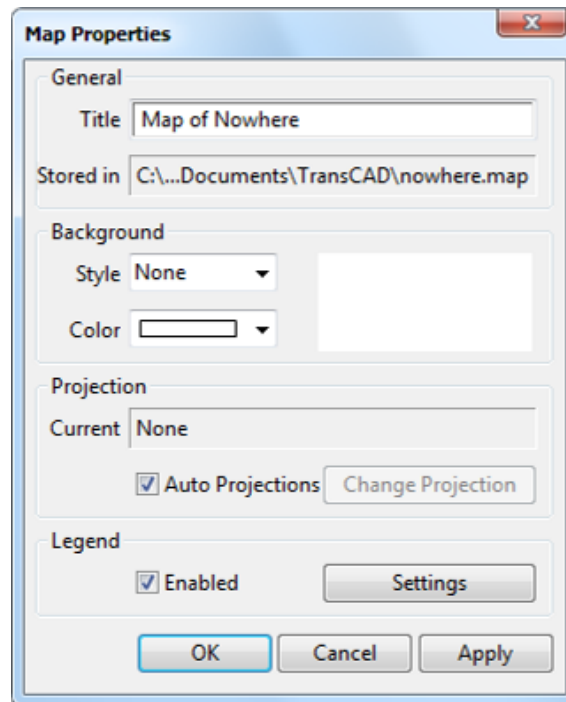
Map Properties

General

Title Map of Nowhere

Stored in C:\...Documents\TransCAD\nowhere.map

Background

Style None

Color

Projection

Current None

Auto Projections Change Projection

Legend

Enabled Settings

OK Cancel Apply